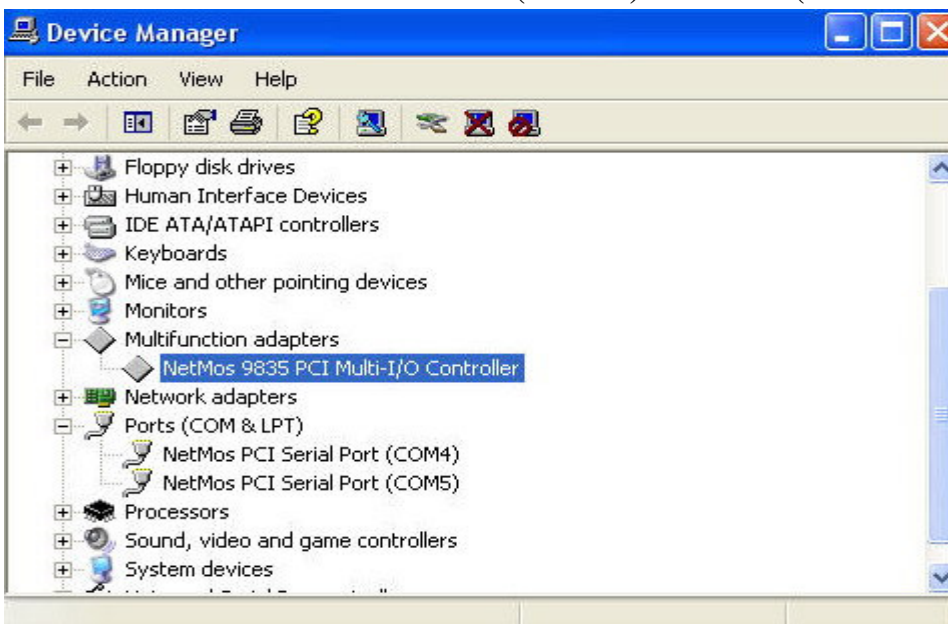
Device Manager

File Action View Help

Floppy disk drives
Human Interface Devices
IDE ATA/ATAPI controllers
Keyboards
Mice and other pointing devices
Monitors
Multifunction adapters
NetMos 9835 PCI Multi-I/O Controller
Network adapters
Ports (COM & LPT)
NetMos PCI Serial Port (COM4)
NetMos PCI Serial Port (COM5)
Processors
Sound, video and game controllers
System devices
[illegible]